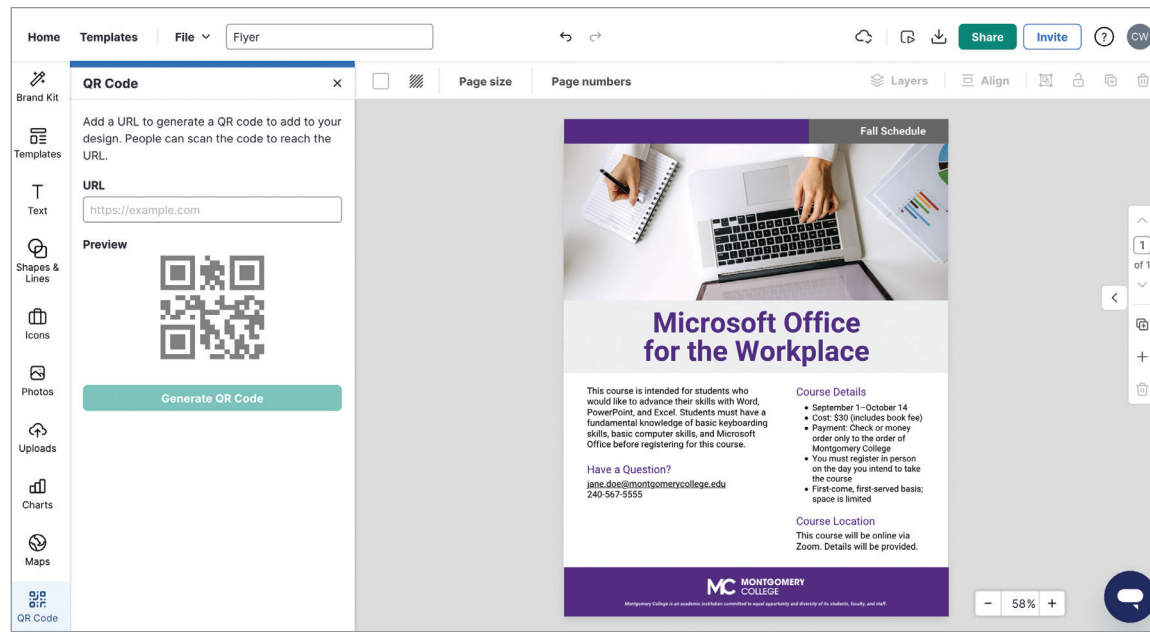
Home Templates File Flyer

Share Invite ? CW

Brand Kit
Templates
Text
Shapes & Lines
Icons
Photos
Uploads
Charts
Maps
QR Code

QR Code ×

Add a URL to generate a QR code to add to your design. People can scan the code to reach the URL.

URL

https://example.com

Preview

Generate QR Code

Page size Page numbers Layers Align

Fall Schedule

Microsoft Office for the Workplace

This course is intended for students who would like to advance their skills with Word, PowerPoint, and Excel. Students must have a fundamental knowledge of basic keyboarding skills, basic computer skills, and Microsoft Office before registering for this course.

Have a Question?
jane.doe@montgomerycollege.edu
240-567-5555

Course Details
• September 1–October 14
• Cost: $30 (includes book fee)
• Payment: Check or money order only to the order of Montgomery College
• You must register in person on the day you intend to take the course
• First-come, first-served basis; space is limited

Course Location
This course will be online via Zoom. Details will be provided.

MC MONTGOMERY COLLEGE

Montgomery College is an academic institution committed to equal opportunity and diversity of its students, faculty, and staff.

1 of 1

− 58% +